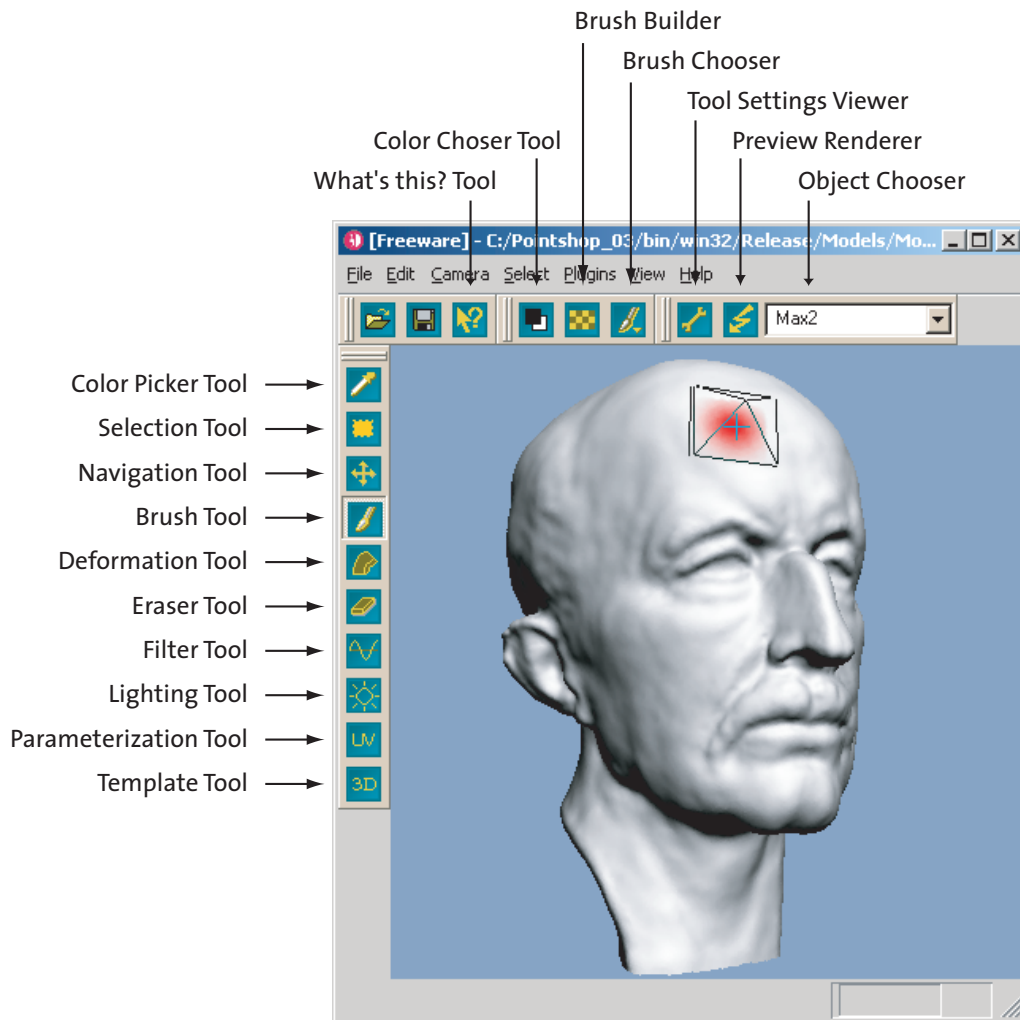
Brush Builder
Brush Chooser
Tool Settings Viewer
Color Choser Tool
Preview Renderer
What's this? Tool
Object Chooser

[Freeware] - C:/Pointshop_03/bin/win32/Release/Models/Mo...

File Edit Camera Select Plugins View Help

Max2

Color Picker Tool
Selection Tool
Navigation Tool
Brush Tool
Deformation Tool
Eraser Tool
Filter Tool
Lighting Tool
Parameterization Tool
Template Tool

UV
3D